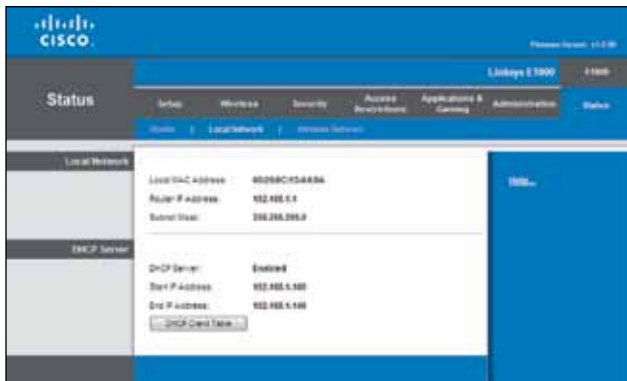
cisco.

Firmware Version: v1.0.00

Linksys E3000

E3000

Status

Setup

Wireless

Security

Access Restrictions

Applications & Gaming

Administration

Status

Router | Local Network | Wireless Network

Local Network

Local MAC Address: 00:25:9C:1D:A9:9A

Router IP Address: 192.168.1.1

Subnet Mask: 255.255.255.0

Help...

DHCP Server

DHCP Server: Enabled

Start IP Address: 192.168.1.100

End IP Address: 192.168.1.149

DHCP Client Table